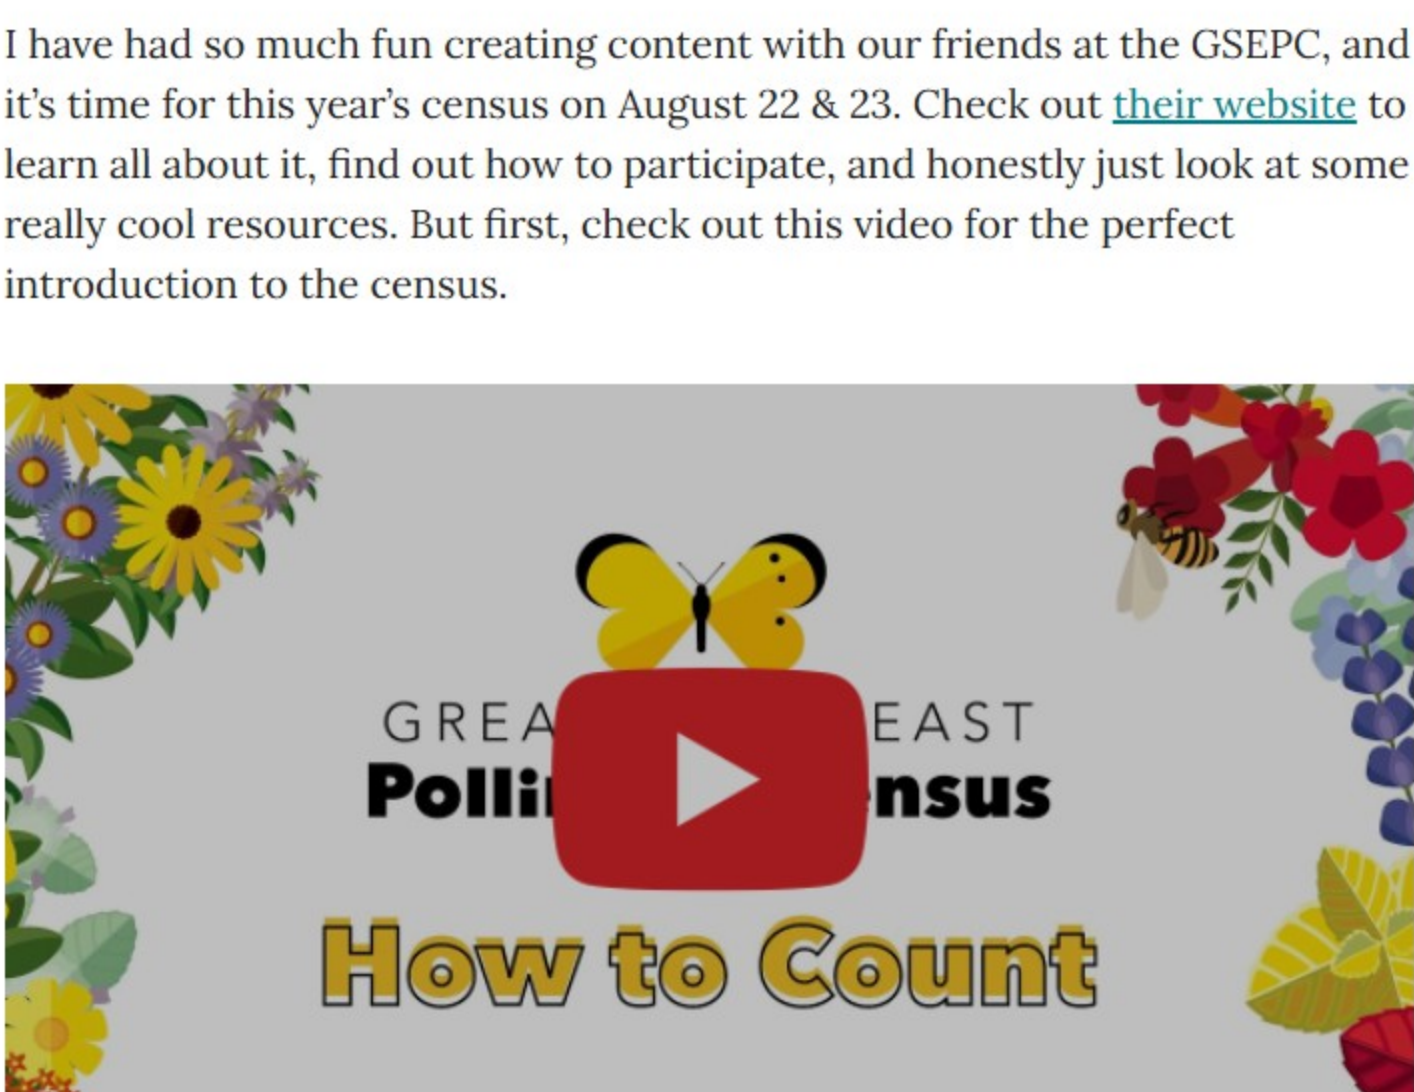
I have had so much fun creating content with our friends at the GSEPC, and it's time for this year's census on August 22 & 23. Check out their website to learn all about it, find out how to participate, and honestly just look at some really cool resources. But first, check out this video for the perfect introduction to the census.

GREA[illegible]EAST
Polli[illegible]nsus
How to Count